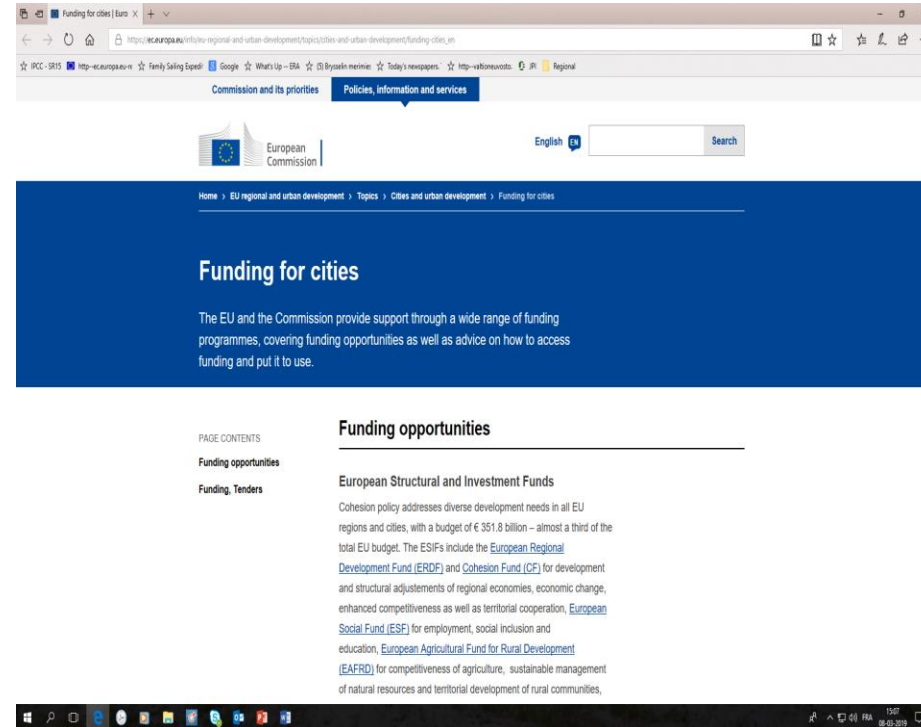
Funding for cities | Euro ×

https://ec.europa.eu/info/eu-regional-and-urban-development/topics/cities-and-urban-development/funding-cities_en

IPCC - SR15 http--ec.europa.eu-n Family Sailing Expedi Google What's Up -- ERA (5) Brysselin merimies Today's newspapers http--valtioneuvosto JPI Regional

Commission and its priorities Policies, information and services

European Commission

English EN Search

Home › EU regional and urban development › Topics › Cities and urban development › Funding for cities

Funding for cities

The EU and the Commission provide support through a wide range of funding programmes, covering funding opportunities as well as advice on how to access funding and put it to use.

PAGE CONTENTS

Funding opportunities

Funding, Tenders

Funding opportunities

European Structural and Investment Funds

Cohesion policy addresses diverse development needs in all EU regions and cities, with a budget of € 351.8 billion – almost a third of the total EU budget. The ESIFs include the European Regional Development Fund (ERDF) and Cohesion Fund (CF) for development and structural adjustements of regional economies, economic change, enhanced competitiveness as well as territorial cooperation, European Social Fund (ESF) for employment, social inclusion and education, European Agricultural Fund for Rural Development (EAFRD) for competitiveness of agriculture, sustainable management of natural resources and territorial development of rural communities,

FRA 15:07 08-03-2019